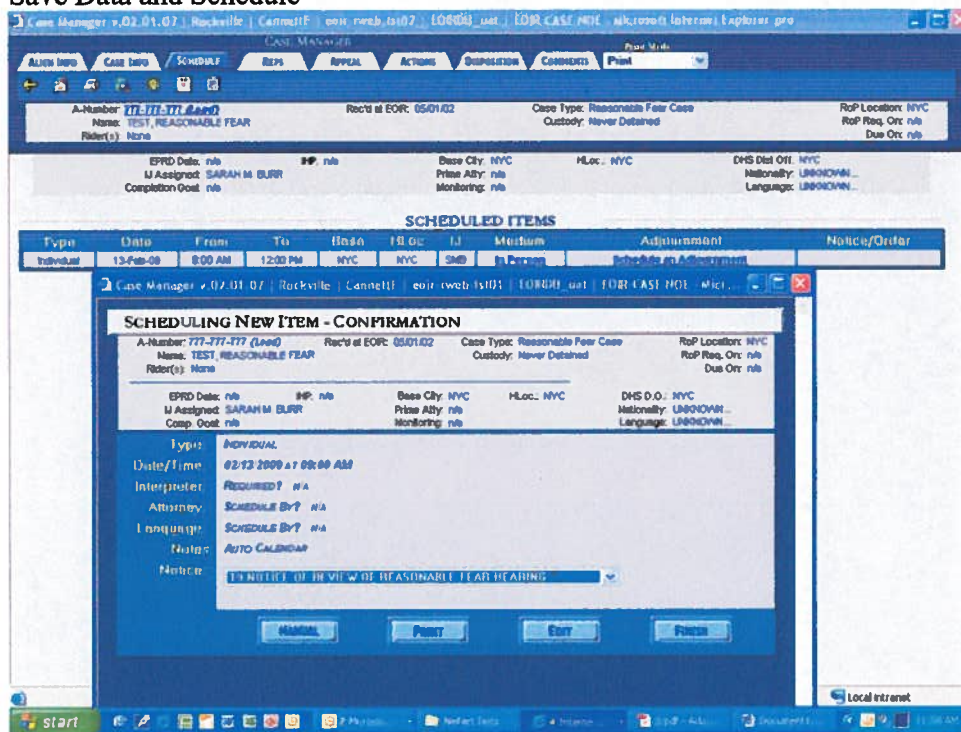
Save Data and Schedule

Case Manager v.02.01.07 | Rockville | CannettF | eoir-rweb-ts07 | LORDB_uat | EOIR CASE MGT - Microsoft Internet Explorer pro

CASE MANAGER

ALIEN INFO | CASE INFO | SCHEDULE | REPS | APPEAL | ACTIONS | DISPOSITION | COMMENTS | Print Mode: Print

A-Number: 777-777-777 (Lead) Rec'd at EOIR: 05/01/02 Case Type: Reasonable Fear Case RoP Location: NYC
Name: TEST, REASONABLE FEAR Custody: Never Detained RoP Req. On: n/a
Rider(s): None Due On: n/a

EPRD Date: n/a IHP: n/a Base City: NYC HLoc.: NYC DHS Dist Off.: NYC
IJ Assigned: SARAH M. BURR Prime Atty: n/a Nationality: UNKNOWN...
Completion Goal: n/a Monitoring: n/a Language: UNKNOWN...

SCHEDULED ITEMS

| Type | Date | From | To | Base | HLoc | IJ | Medium | Adjournment | Notice/Order |
|---|---|---|---|---|---|---|---|---|---|
| Individual | 13-Feb-09 | 8:00 AM | 12:00 PM | NYC | NYC | SMB | In Person | Schedule an Adjournment | |

Case Manager v.02.01.07 | Rockville | CannettF | eoir-rweb-ts01 | LORDB_uat | EOIR CASE MGT - Micr...

SCHEDULING NEW ITEM - CONFIRMATION

A-Number: 777-777-777 (Lead) Rec'd at EOIR: 05/01/02 Case Type: Reasonable Fear Case RoP Location: NYC
Name: TEST, REASONABLE FEAR Custody: Never Detained RoP Req. On: n/a
Rider(s): None Due On: n/a

EPRD Date: n/a IHP: n/a Base City: NYC HLoc.: NYC DHS D.O.: NYC
IJ Assigned: SARAH M. BURR Prime Atty: n/a Nationality: UNKNOWN...
Comp. Goal: n/a Monitoring: n/a Language: UNKNOWN...

Type: INDIVIDUAL
Date/Time: 02/13/2009 AT 08:00 AM
Interpreter: REQUIRED? N/A
Attorney: SCHEDULE BY? N/A
Language: SCHEDULE BY? N/A
Notes: AUTO CALENDAR
Notice: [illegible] NOTICE OF REVIEW OF REASONABLE FEAR HEARING

MANUAL | PRINT | EDIT | FINISH

Local intranet

start